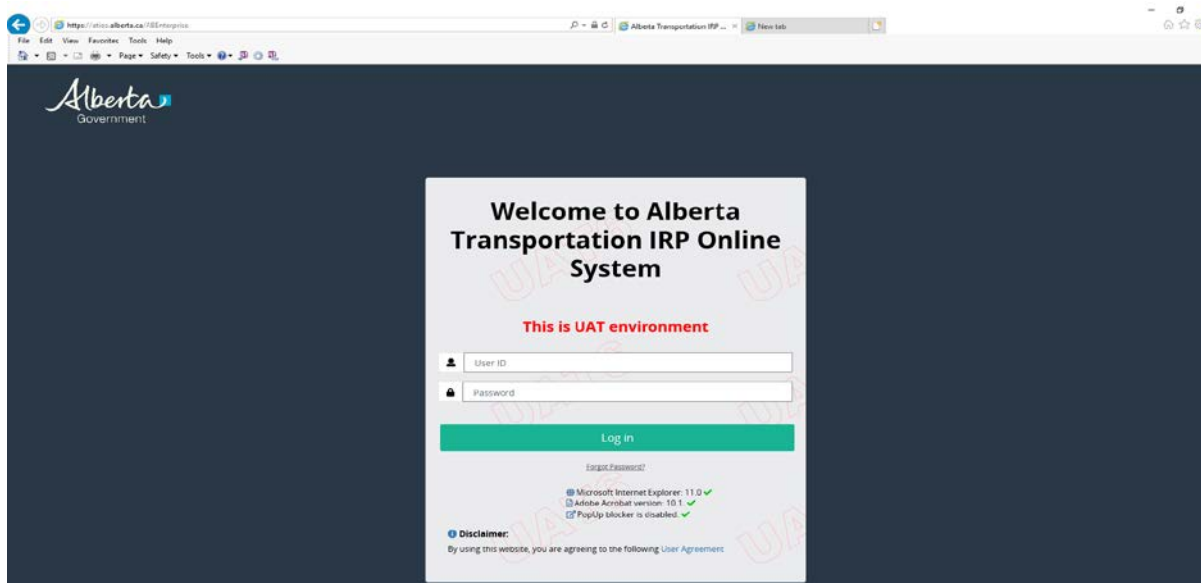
https://atiss.alberta.ca/ABEnterprise

Alberta Transportation IRP ...

New tab

File Edit View Favorites Tools Help

Page ▾ Safety ▾ Tools ▾

Alberta
Government

Welcome to Alberta Transportation IRP Online System

This is UAT environment

User ID

Password

Log in

Forgot Password?

Microsoft Internet Explorer: 11.0 ✔
Adobe Acrobat version: 10.1 ✔
PopUp blocker is disabled. ✔

Disclaimer:
By using this website, you are agreeing to the following User Agreement

UAT